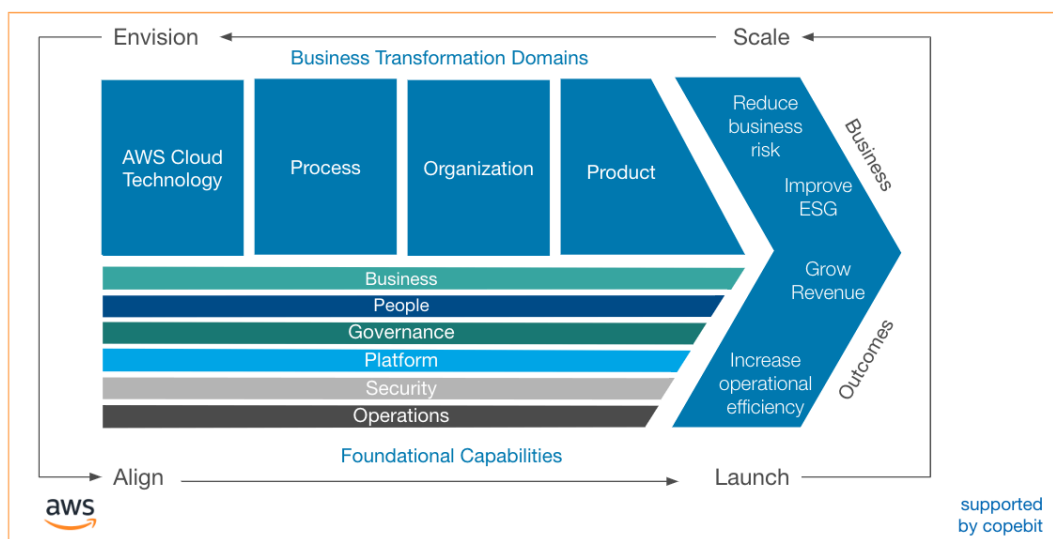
Envision

Scale

Business Transformation Domains

AWS Cloud Technology

Process

Organization

Product

Reduce business risk

Improve ESG

Grow Revenue

Increase operational efficiency

Business Outcomes

Business

People

Governance

Platform

Security

Operations

Foundational Capabilities

Align

Launch

aws

supported by copebit